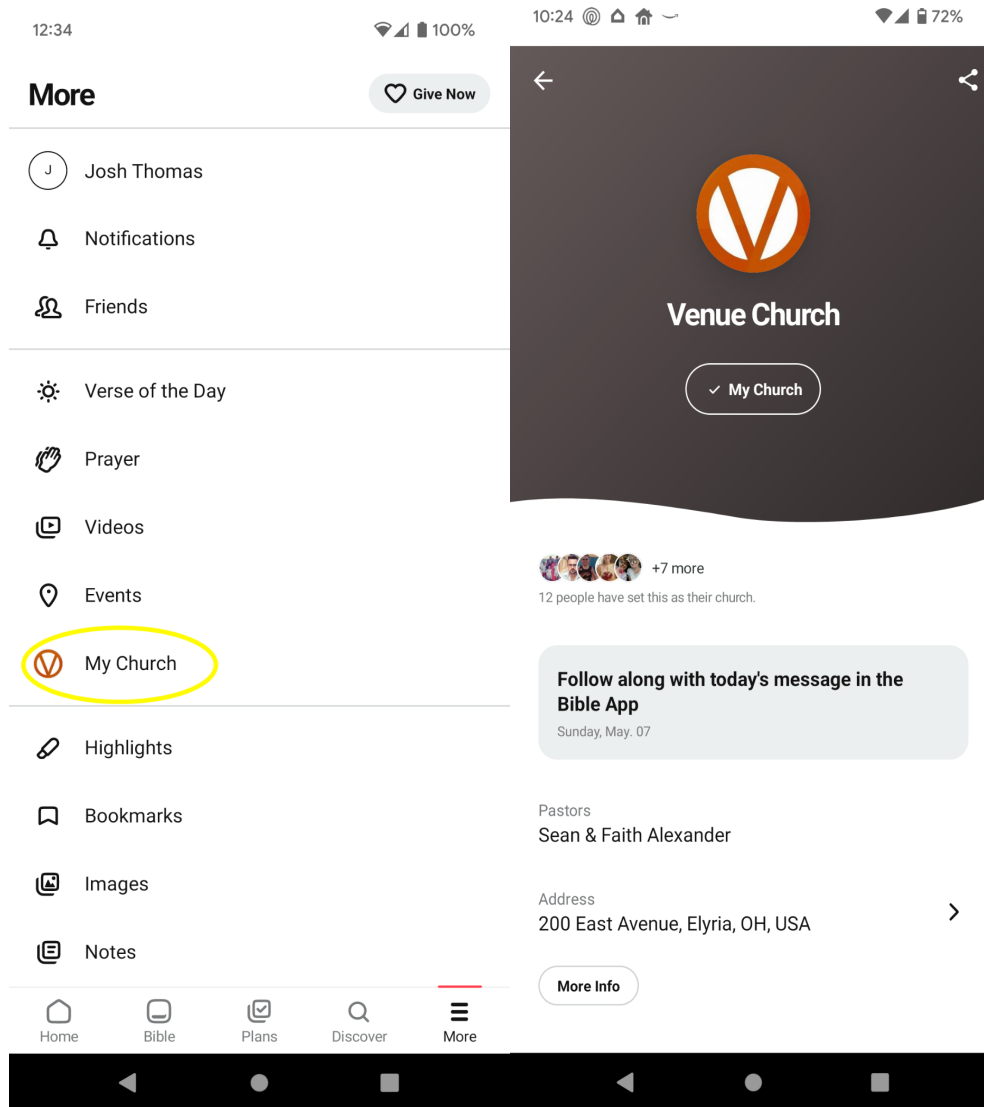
12:34 100%

More

Give Now

J Josh Thomas

Notifications

Friends

Verse of the Day

Prayer

Videos

Events

My Church

Highlights

Bookmarks

Images

Notes

Home Bible Plans Discover More

10:24 72%

Venue Church

My Church

+7 more

12 people have set this as their church.

Follow along with today's message in the Bible App

Sunday, May. 07

Pastors

Sean & Faith Alexander

Address

200 East Avenue, Elyria, OH, USA

More Info